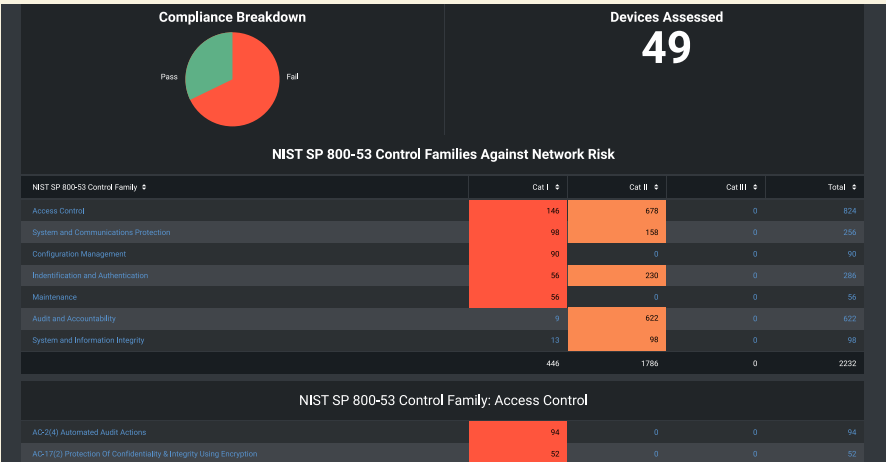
Compliance Breakdown

Pass

Fail

Devices Assessed

49

NIST SP 800-53 Control Families Against Network Risk

| NIST SP 800-53 Control Family ⇕ | Cat I ⇕ | Cat II ⇕ | Cat III ⇕ | Total ⇕ |
|---|---|---|---|---|
| Access Control | 146 | 678 | 0 | 824 |
| System and Communications Protection | 98 | 158 | 0 | 256 |
| Configuration Management | 90 | 0 | 0 | 90 |
| Indentification and Authentication | 56 | 230 | 0 | 286 |
| Maintenance | 56 | 0 | 0 | 56 |
| Audit and Accountability | 9 | 622 | 0 | 622 |
| System and Information Integrity | 13 | 98 | 0 | 98 |
| | 446 | 1786 | 0 | 2232 |

NIST SP 800-53 Control Family: Access Control

| | | | | |
|---|---|---|---|---|
| AC-2(4) Automated Audit Actions | 94 | 0 | 0 | 94 |
| AC-17(2) Protection Of Confidentiality & Integrity Using Encryption | 52 | 0 | 0 | 52 |